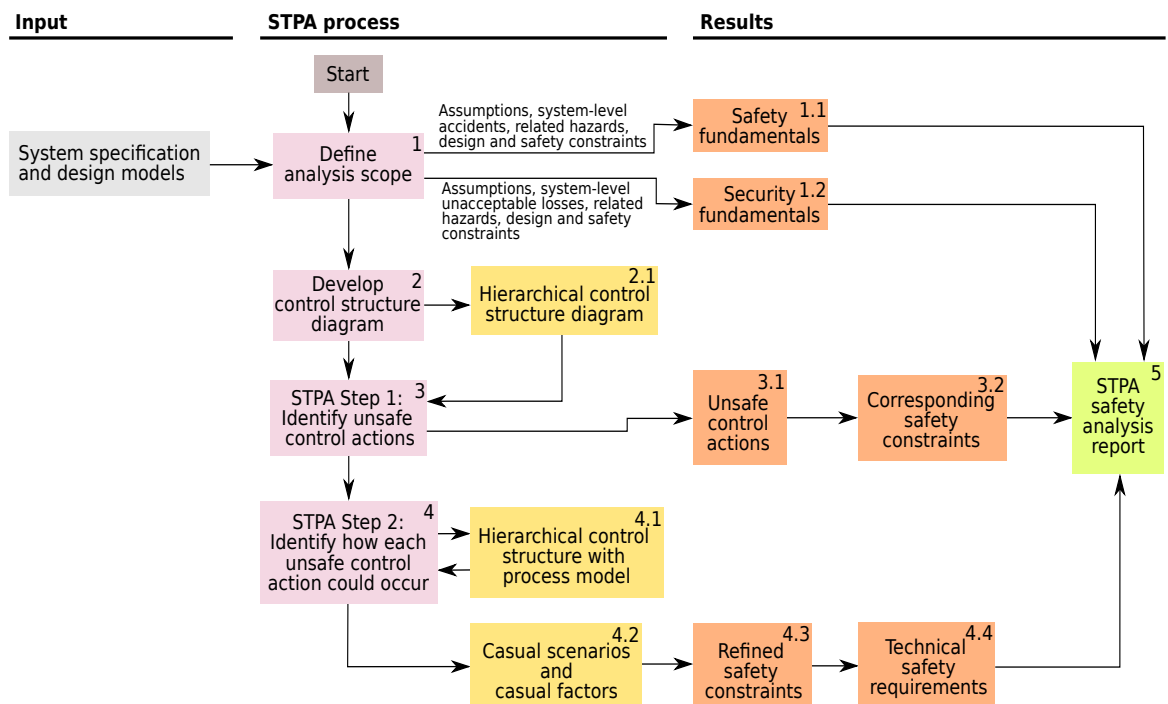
Input

STPA process

Results

Start

System specification and design models

1
Define analysis scope

Assumptions, system-level accidents, related hazards, design and safety constraints

Safety fundamentals 1.1

Assumptions, system-level unacceptable losses, related hazards, design and safety constraints

Security fundamentals 1.2

2
Develop control structure diagram

2.1
Hierarchical control structure diagram

3
STPA Step 1: Identify unsafe control actions

3.1
Unsafe control actions

3.2
Corresponding safety constraints

5
STPA safety analysis report

4
STPA Step 2: Identify how each unsafe control action could occur

4.1
Hierarchical control structure with process model

4.2
Casual scenarios and casual factors

4.3
Refined safety constraints

4.4
Technical safety requirements